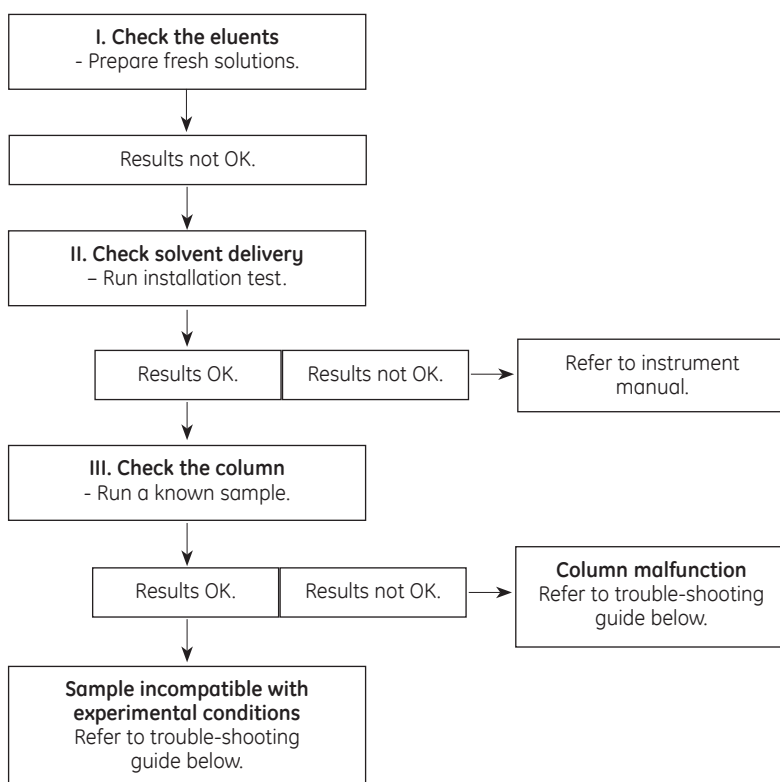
**I. Check the eluents**
- Prepare fresh solutions.

Results not OK.

**II. Check solvent delivery**
– Run installation test.

Results OK.

Results not OK.

Refer to instrument manual.

**III. Check the column**
- Run a known sample.

Results OK.

Results not OK.

**Column malfunction**
Refer to trouble-shooting guide below.

**Sample incompatible with experimental conditions**
Refer to trouble-shooting guide below.